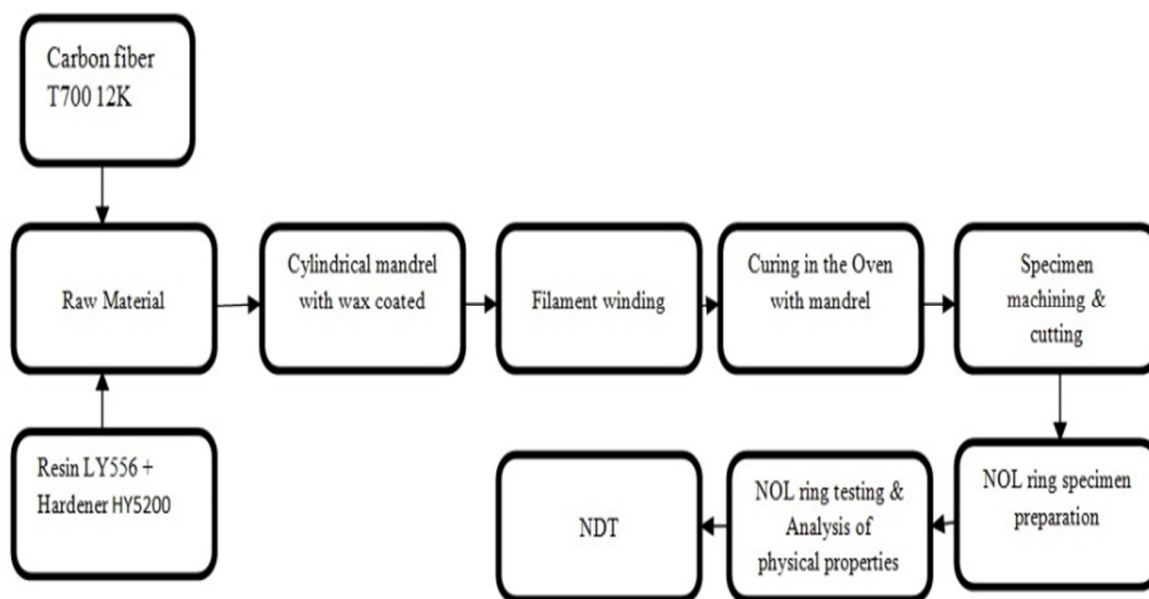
Carbon fiber T700 12K

Raw Material

Resin LY556 + Hardener HY5200

Cylindrical mandrel with wax coated

Filament winding

Curing in the Oven with mandrel

Specimen machining & cutting

NOL ring specimen preparation

NOL ring testing & Analysis of physical properties

NDT